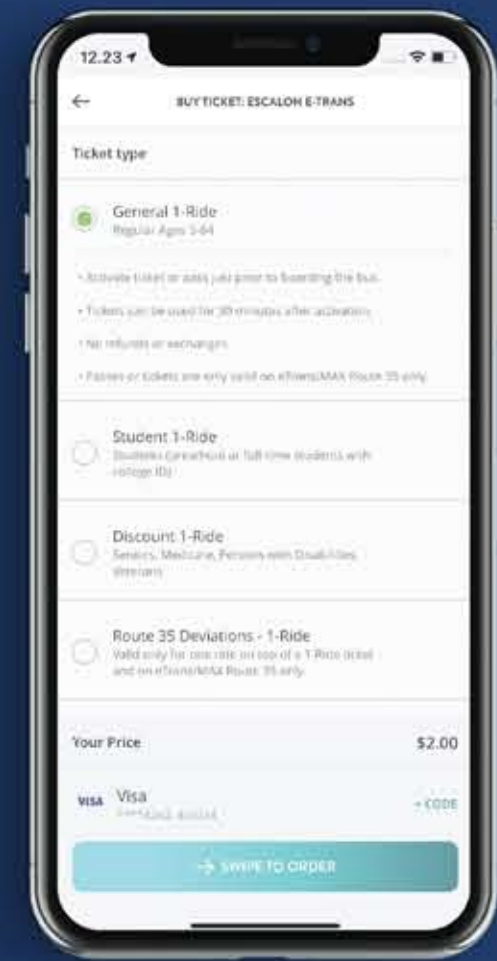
12.23

BUY TICKET: ESCALON E-TRANS

Ticket type

General 1-Ride
Regular Ages 5-64

• Activate ticket or pass just prior to boarding the bus.

• Tickets can be used for 30 minutes after activation.

• No refunds or exchanges.

• Passes or tickets are only valid on eTrans/MAX Route 35 only.

Student 1-Ride
Students (preschool or full-time students with college ID)

Discount 1-Ride
Seniors, Medicare, Persons with Disabilities, Veterans

Route 35 Deviations - 1-Ride
Valid only for one ride on top of a 1-Ride ticket and on eTrans/MAX Route 35 only.

Your Price $2.00

VISA Visa
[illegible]

+ CODE

SWIPE TO ORDER